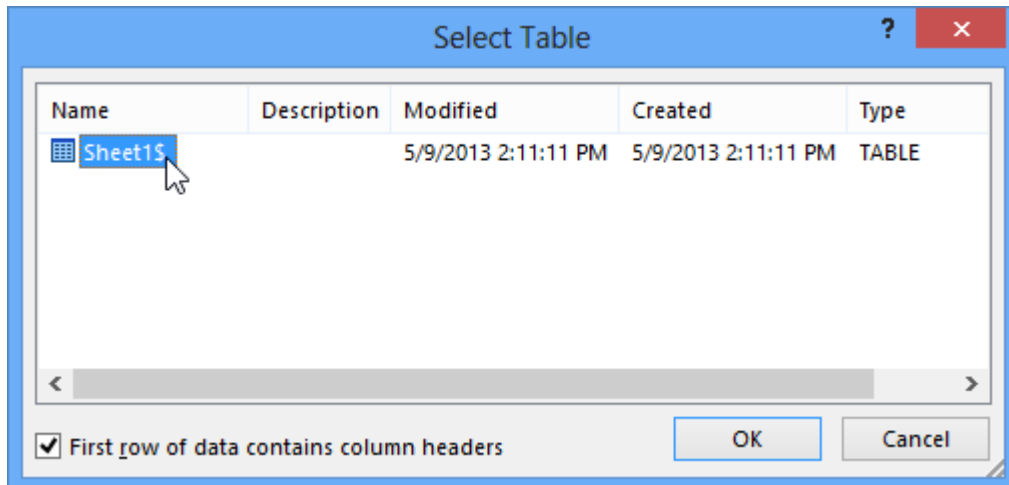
Select Table

?

✕

| Name | Description | Modified | Created | Type |
|---|---|---|---|---|
| Sheet1$ | | 5/9/2013 2:11:11 PM | 5/9/2013 2:11:11 PM | TABLE |

<

>

First row of data contains column headers

OK

Cancel